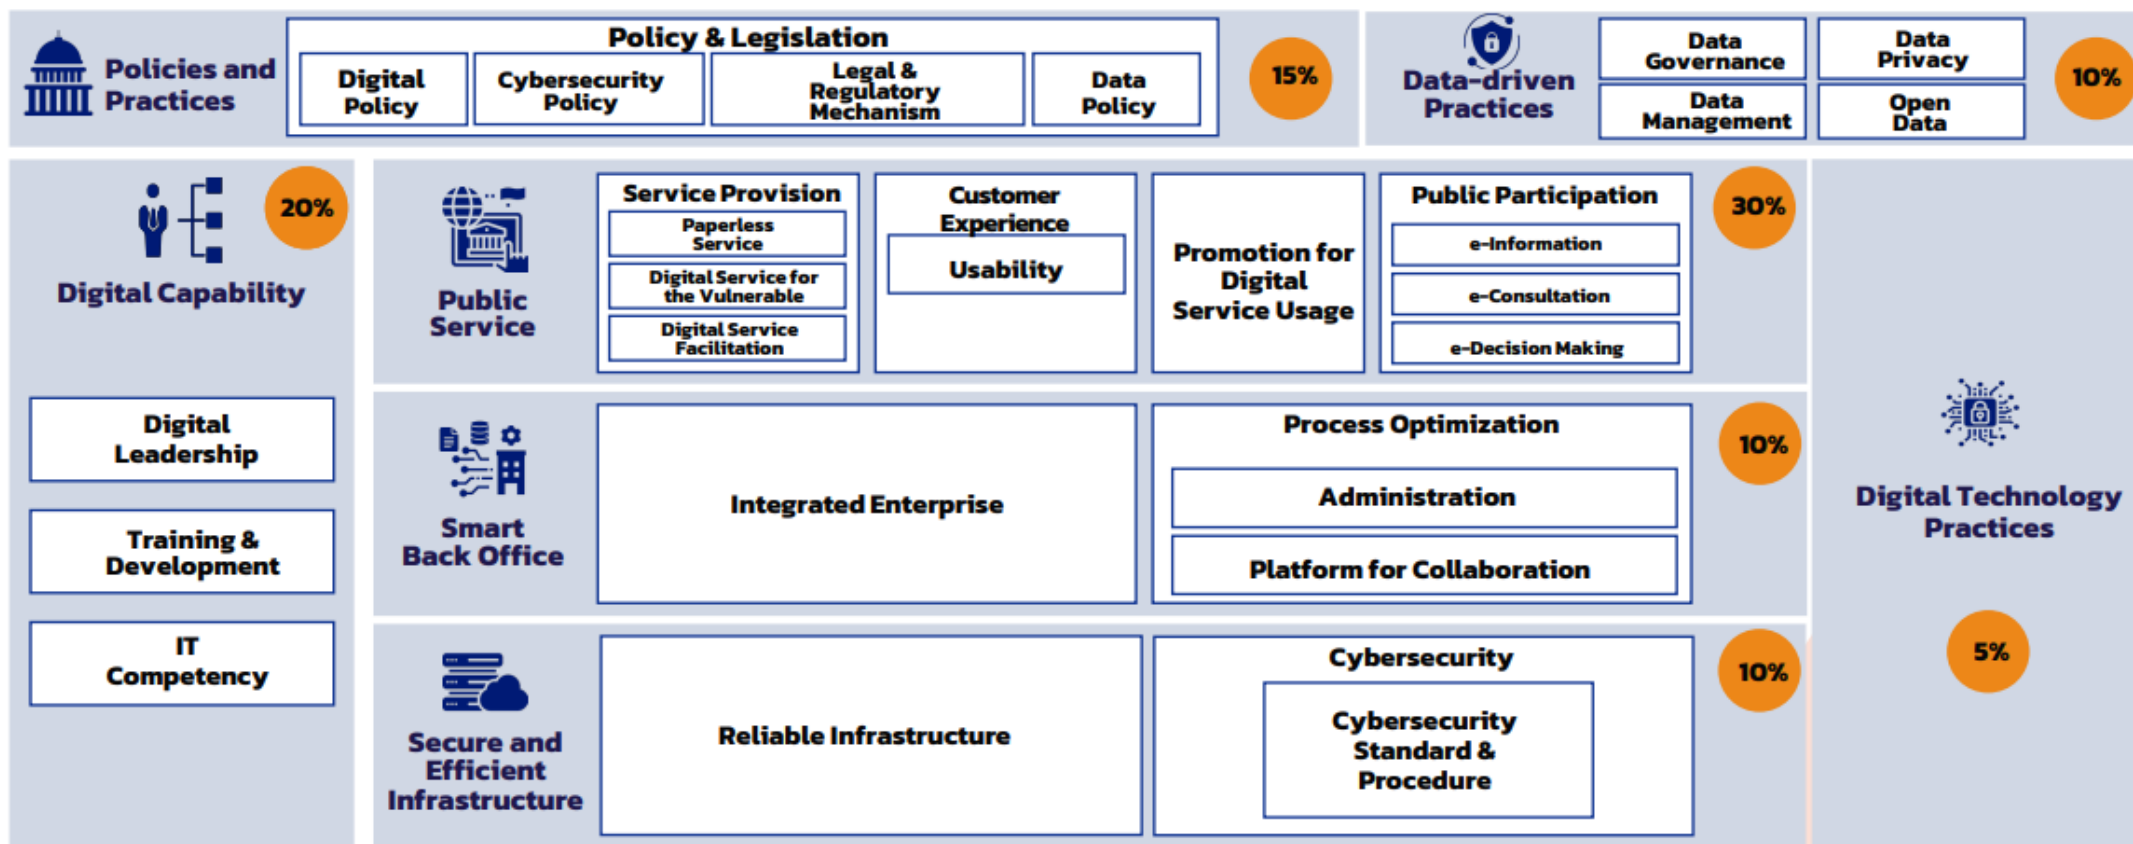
Policies and Practices

Policy & Legislation

Digital Policy

Cybersecurity Policy

Legal & Regulatory Mechanism

Data Policy

15%

Data-driven Practices

Data Governance

Data Privacy

Data Management

Open Data

10%

Digital Capability

20%

Public Service

Service Provision

Paperless Service

Digital Service for the Vulnerable

Digital Service Facilitation

Customer Experience

Usability

Promotion for Digital Service Usage

Public Participation

e-Information

e-Consultation

e-Decision Making

30%

Digital Leadership

Training & Development

IT Competency

Smart Back Office

Integrated Enterprise

Process Optimization

Administration

Platform for Collaboration

10%

Digital Technology Practices

Secure and Efficient Infrastructure

Reliable Infrastructure

Cybersecurity

Cybersecurity Standard & Procedure

10%

5%